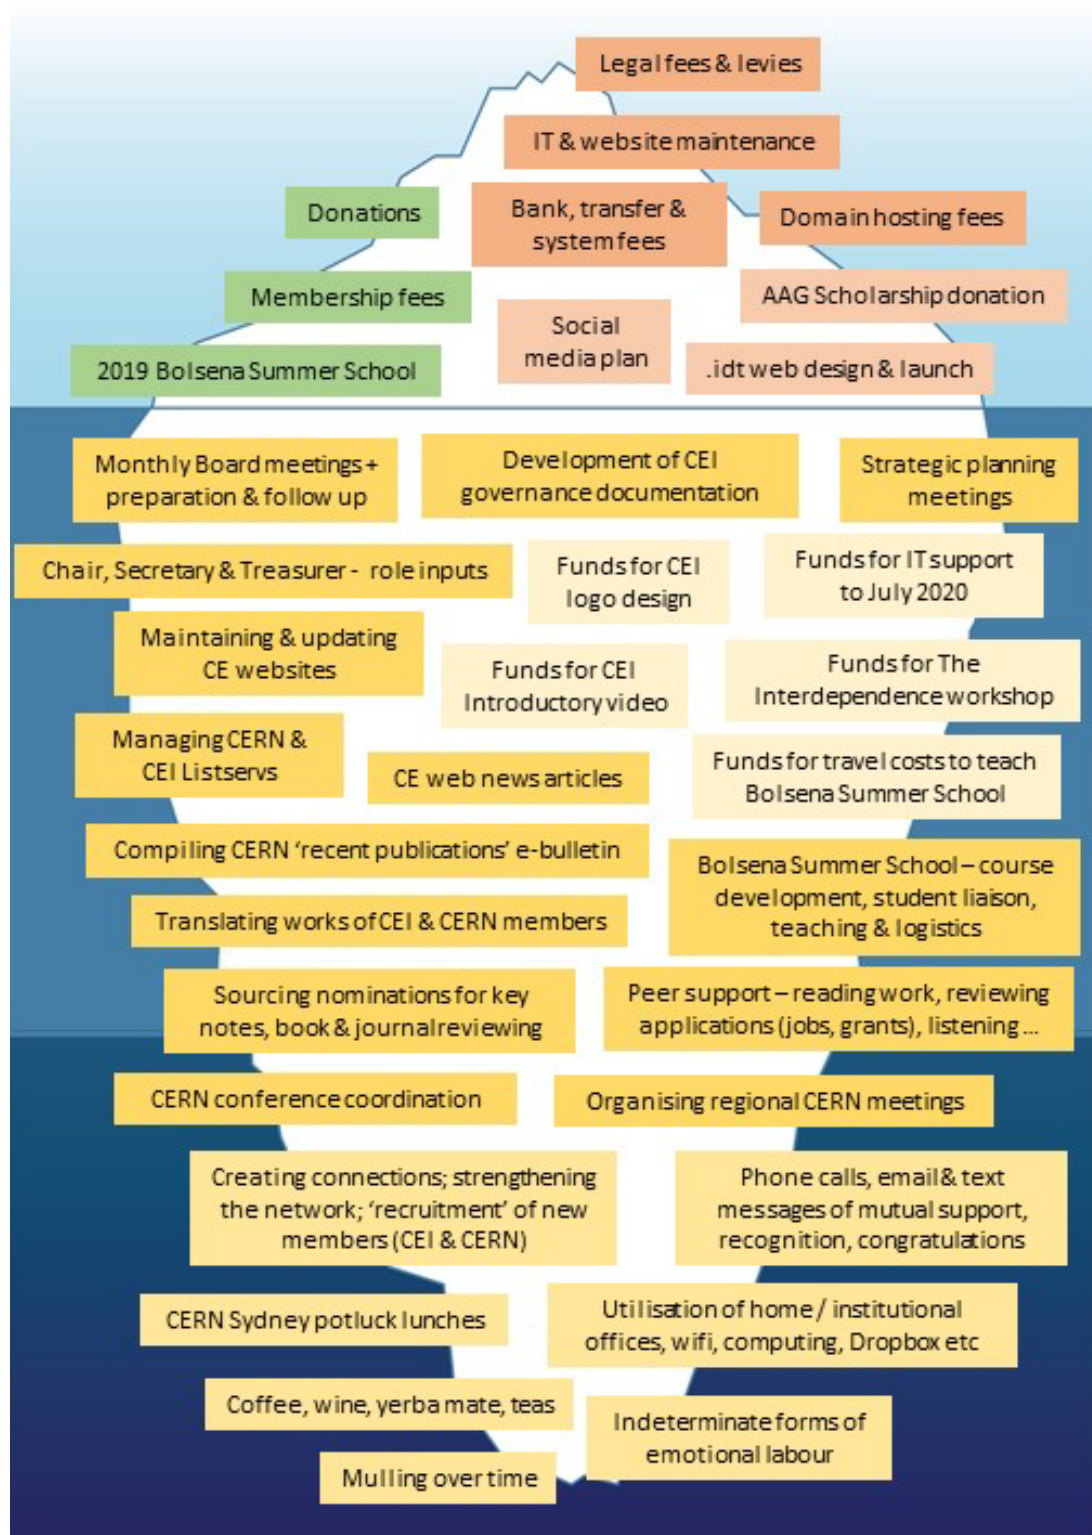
Legal fees & levies

IT & website maintenance

Donations

Bank, transfer & system fees

Domain hosting fees

Membership fees

AAG Scholarship donation

Social media plan

2019 Bolsena Summer School

.idt web design & launch

Monthly Board meetings + preparation & follow up

Development of CEI governance documentation

Strategic planning meetings

Chair, Secretary & Treasurer - role inputs

Funds for CEI logo design

Funds for IT support to July 2020

Maintaining & updating CE websites

Funds for CEI Introductory video

Funds for The Interdependence workshop

Managing CERN & CEI Listservs

CE web news articles

Funds for travel costs to teach Bolsena Summer School

Compiling CERN 'recent publications' e-bulletin

Bolsena Summer School – course development, student liaison, teaching & logistics

Translating works of CEI & CERN members

Sourcing nominations for key notes, book & journal reviewing

Peer support – reading work, reviewing applications (jobs, grants), listening ...

CERN conference coordination

Organising regional CERN meetings

Creating connections; strengthening the network; 'recruitment' of new members (CEI & CERN)

Phone calls, email & text messages of mutual support, recognition, congratulations

CERN Sydney potluck lunches

Utilisation of home / institutional offices, wifi, computing, Dropbox etc

Coffee, wine, yerba mate, teas

Indeterminate forms of emotional labour

Mulling over time